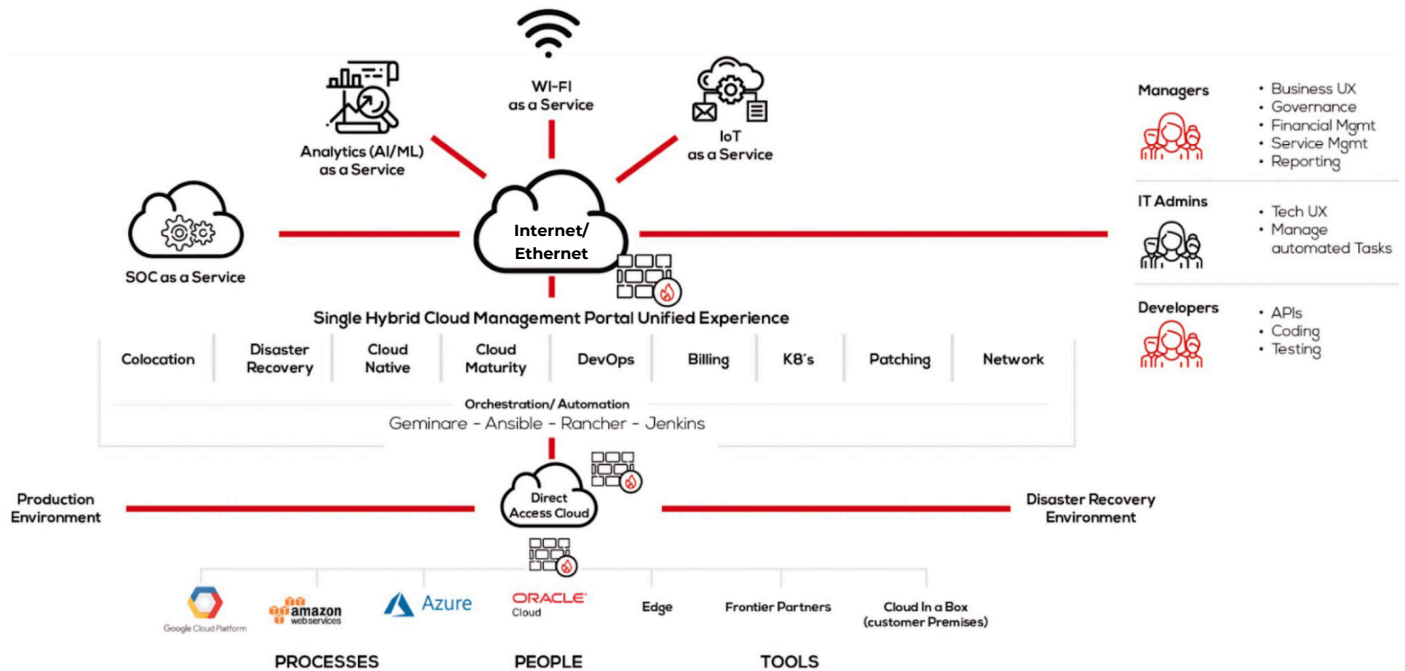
WI-FI
as a Service

Analytics (AI/ML)
as a Service

IoT
as a Service

SOC as a Service

Internet/
Ethernet

Managers
• Business UX
• Governance
• Financial Mgmt
• Service Mgmt
• Reporting

IT Admins
• Tech UX
• Manage automated Tasks

Developers
• APIs
• Coding
• Testing

Single Hybrid Cloud Management Portal Unified Experience

| Colocation | Disaster Recovery | Cloud Native | Cloud Maturity | DevOps | Billing | K8's | Patching | Network |
|---|---|---|---|---|---|---|---|---|

Orchestration/ Automation
Geminare - Ansible - Rancher - Jenkins

Production Environment

Direct Access Cloud

Disaster Recovery Environment

Google Cloud Platform

amazon web services

Azure

ORACLE Cloud

Edge

Frontier Partners

Cloud In a Box (customer Premises)

PROCESSES

PEOPLE

TOOLS